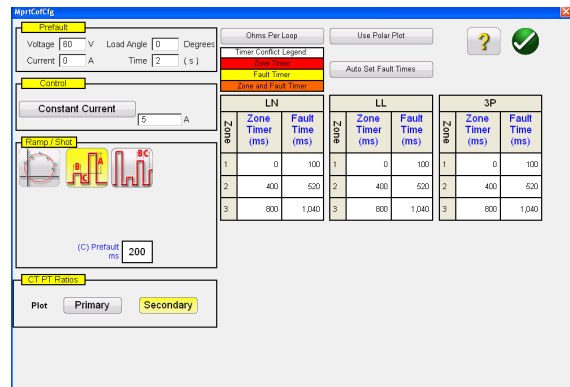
MprtCofCfg

Prefault
Voltage 60 V Load Angle 0 Degrees
Current 0 A Time 2 ( s )

Control
Constant Current
5 A

Ramp / Shot
B C A
BC

(C) Prefault ms 200

CT PT Ratios
Plot Primary Secondary

Ohms Per Loop
Use Polar Plot
Timer Conflict Legend:
Zone Timer
Fault Timer
Zone and Fault Timer
Auto Set Fault Times

| LN | | |
|---|---|---|
| Zone | Zone Timer (ms) | Fault Time (ms) |
| 1 | 0 | 100 |
| 2 | 400 | 520 |
| 3 | 800 | 1,040 |

| LL | | |
|---|---|---|
| Zone | Zone Timer (ms) | Fault Time (ms) |
| 1 | 0 | 100 |
| 2 | 400 | 520 |
| 3 | 800 | 1,040 |

| 3P | | |
|---|---|---|
| Zone | Zone Timer (ms) | Fault Time (ms) |
| 1 | 0 | 100 |
| 2 | 400 | 520 |
| 3 | 800 | 1,040 |